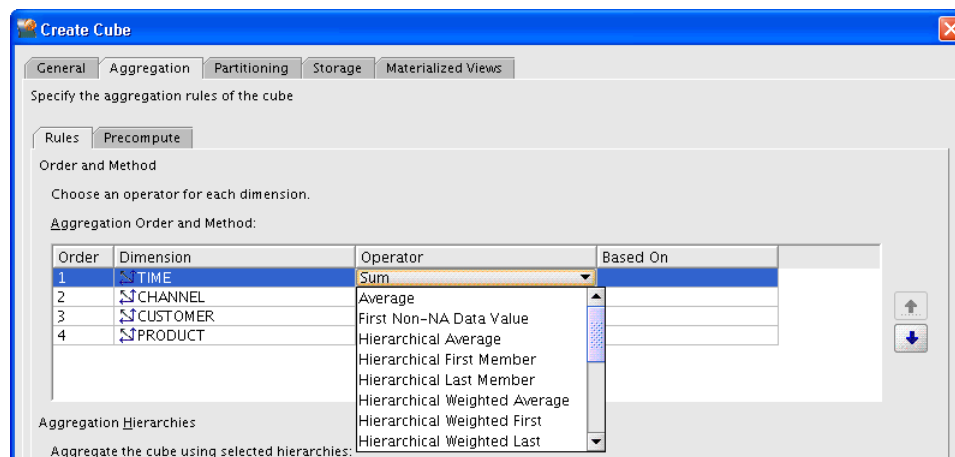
Create Cube

General | Aggregation | Partitioning | Storage | Materialized Views

Specify the aggregation rules of the cube

Rules | Precompute

Order and Method

Choose an operator for each dimension.

Aggregation Order and Method:

| Order | Dimension | Operator | Based On |
|---|---|---|---|
| 1 | TIME | Sum | |
| 2 | CHANNEL | | |
| 3 | CUSTOMER | | |
| 4 | PRODUCT | | |

Average
First Non-NA Data Value
Hierarchical Average
Hierarchical First Member
Hierarchical Last Member
Hierarchical Weighted Average
Hierarchical Weighted First
Hierarchical Weighted Last

Aggregation Hierarchies

Aggregate the cube using selected hierarchies: